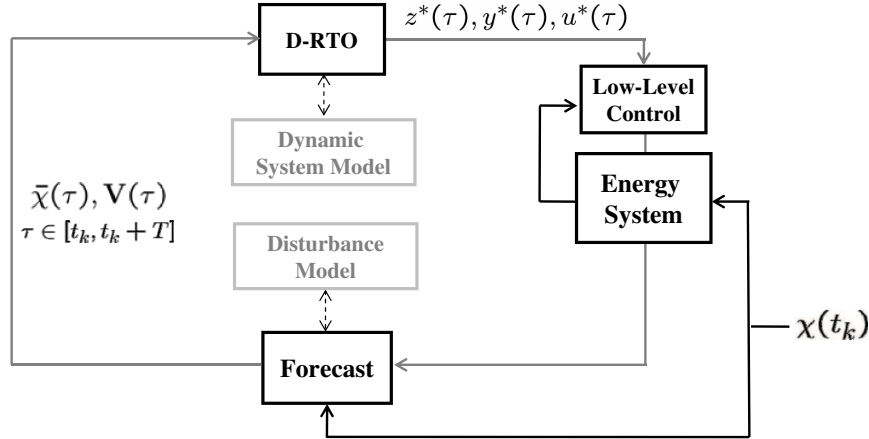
D-RTO

$z^*(\tau), y^*(\tau), u^*(\tau)$

Low-Level Control

Dynamic System Model

$\bar{\chi}(\tau), \mathbf{V}(\tau)$
$\tau \in [t_k, t_k + T]$

Energy System

Disturbance Model

$\chi(t_k)$

Forecast